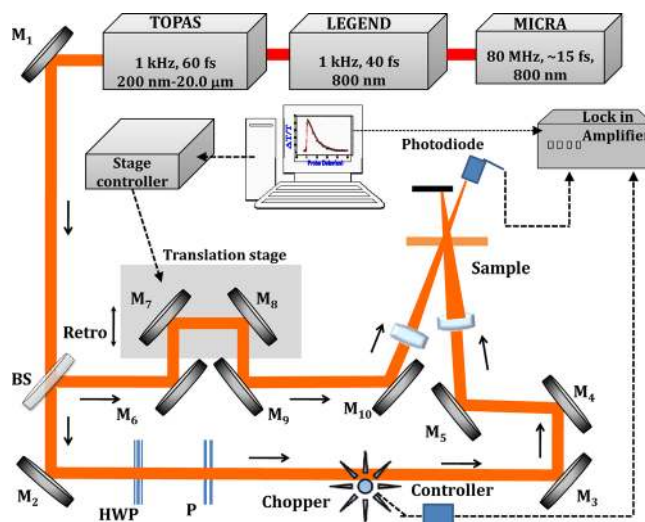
$M_1$

TOPAS
1 kHz, 60 fs
200 nm-20.0 μm

LEGEND
1 kHz, 40 fs
800 nm

MICRA
80 MHz, ~15 fs,
800 nm

$\Delta T/T$
Probe Delay (ps)

Lock in Amplifier

Stage controller

Photodiode

Translation stage

Sample

$M_7$

$M_8$

Retro

BS

$M_6$

$M_9$

$M_{10}$

$M_5$

$M_4$

$M_2$

HWP

P

Chopper

Controller

$M_3$